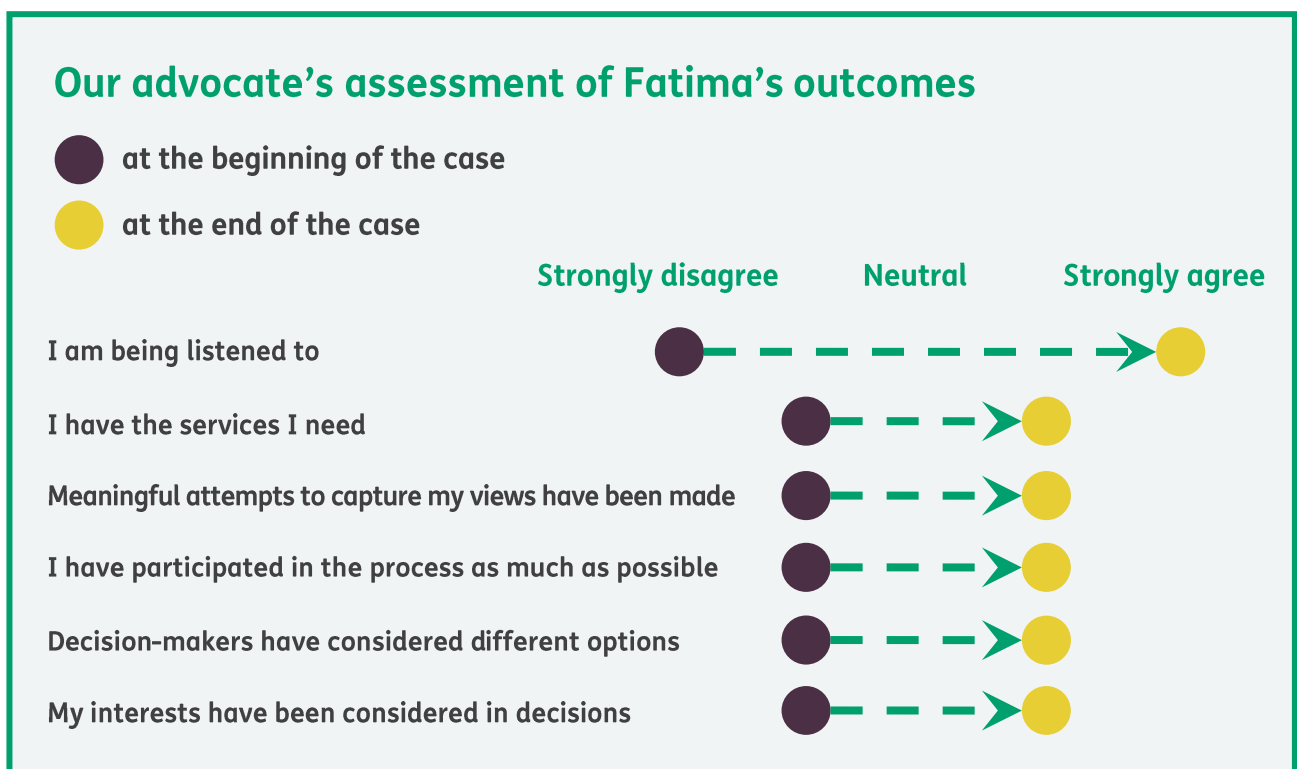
Our advocate’s assessment of Fatima’s outcomes

at the beginning of the case

at the end of the case

Strongly disagree Neutral Strongly agree

I am being listened to

I have the services I need

Meaningful attempts to capture my views have been made

I have participated in the process as much as possible

Decision-makers have considered different options

My interests have been considered in decisions